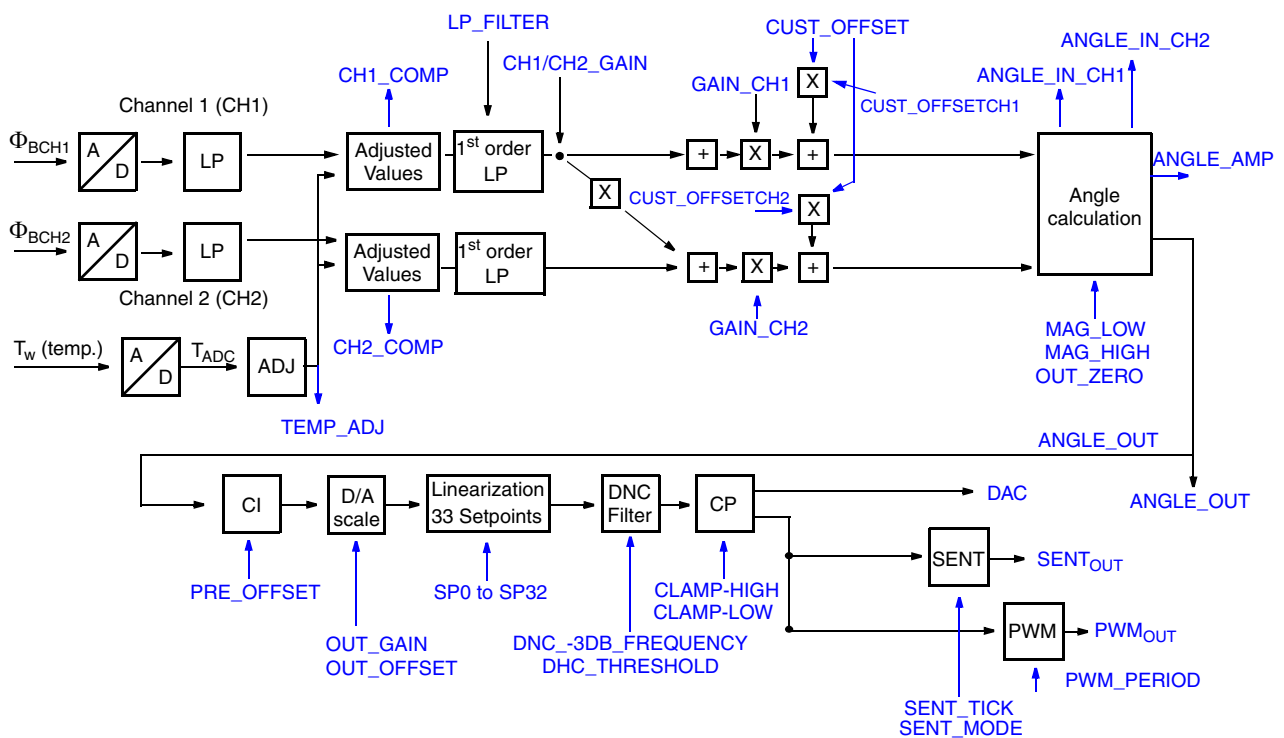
LP_FILTER
CUST_OFFSET
ANGLE_IN_CH2
CH1_COMP
CH1/CH2_GAIN
ANGLE_IN_CH1
GAIN_CH1
X
CUST_OFFSETCH1
Channel 1 (CH1)
$\Phi_{BCH1}$
A
D
LP
Adjusted Values
$1^{st}$ order LP
+
X
+
ANGLE_AMP
X
CUST_OFFSETCH2
X
Angle calculation
$\Phi_{BCH2}$
A
D
LP
Adjusted Values
$1^{st}$ order LP
+
X
+
Channel 2 (CH2)
GAIN_CH2
CH2_COMP
MAG_LOW
MAG_HIGH
OUT_ZERO
$T_w$ (temp.)
A
D
$T_{ADC}$
ADJ
TEMP_ADJ
ANGLE_OUT
CI
D/A scale
Linearization 33 Setpoints
DNC Filter
CP
DAC
ANGLE_OUT
SENT
$SENT_{OUT}$
PRE_OFFSET
SP0 to SP32
CLAMP-HIGH
CLAMP-LOW
PWM
$PWM_{OUT}$
OUT_GAIN
OUT_OFFSET
DNC_-3DB_FREQUENCY
DHC_THRESHOLD
PWM_PERIOD
SENT_TICK
SENT_MODE